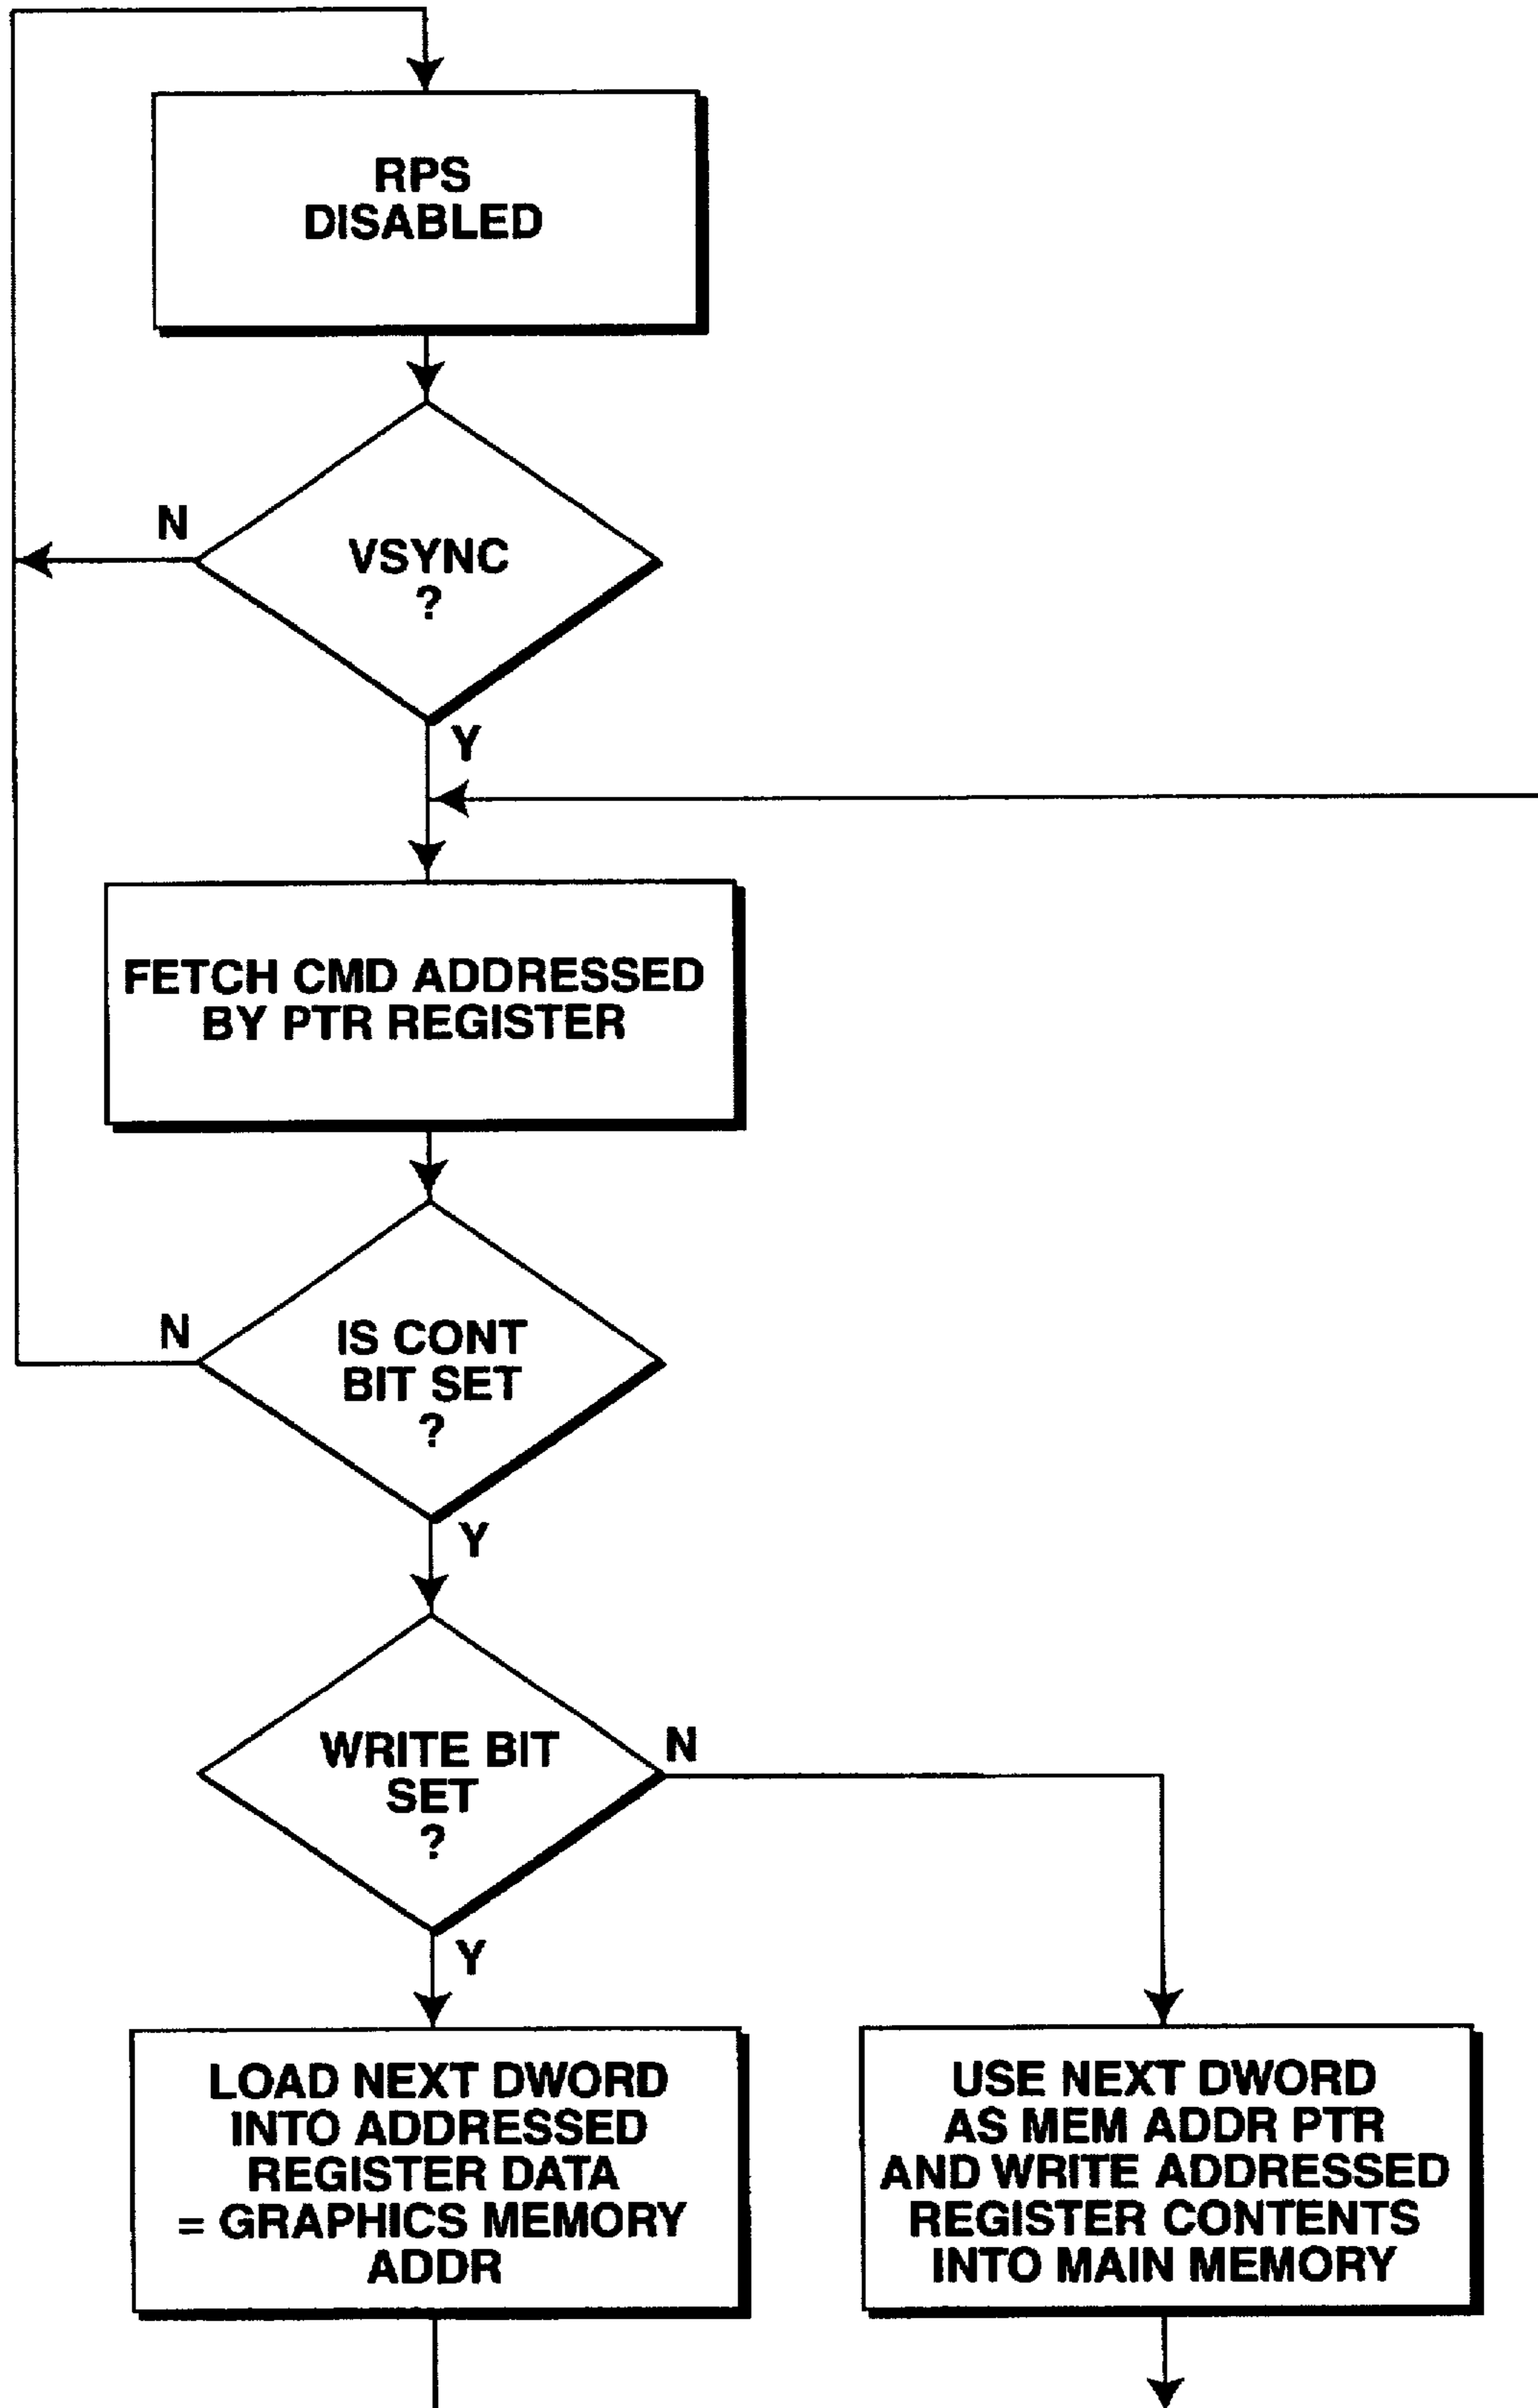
RPS DISABLED

N

VSYNC ?

Y

FETCH CMD ADDRESSED BY PTR REGISTER

N

IS CONT BIT SET ?

Y

WRITE BIT SET ?

N

Y

LOAD NEXT DWORD INTO ADDRESSED REGISTER DATA = GRAPHICS MEMORY ADDR

USE NEXT DWORD AS MEM ADDR PTR AND WRITE ADDRESSED REGISTER CONTENTS INTO MAIN MEMORY